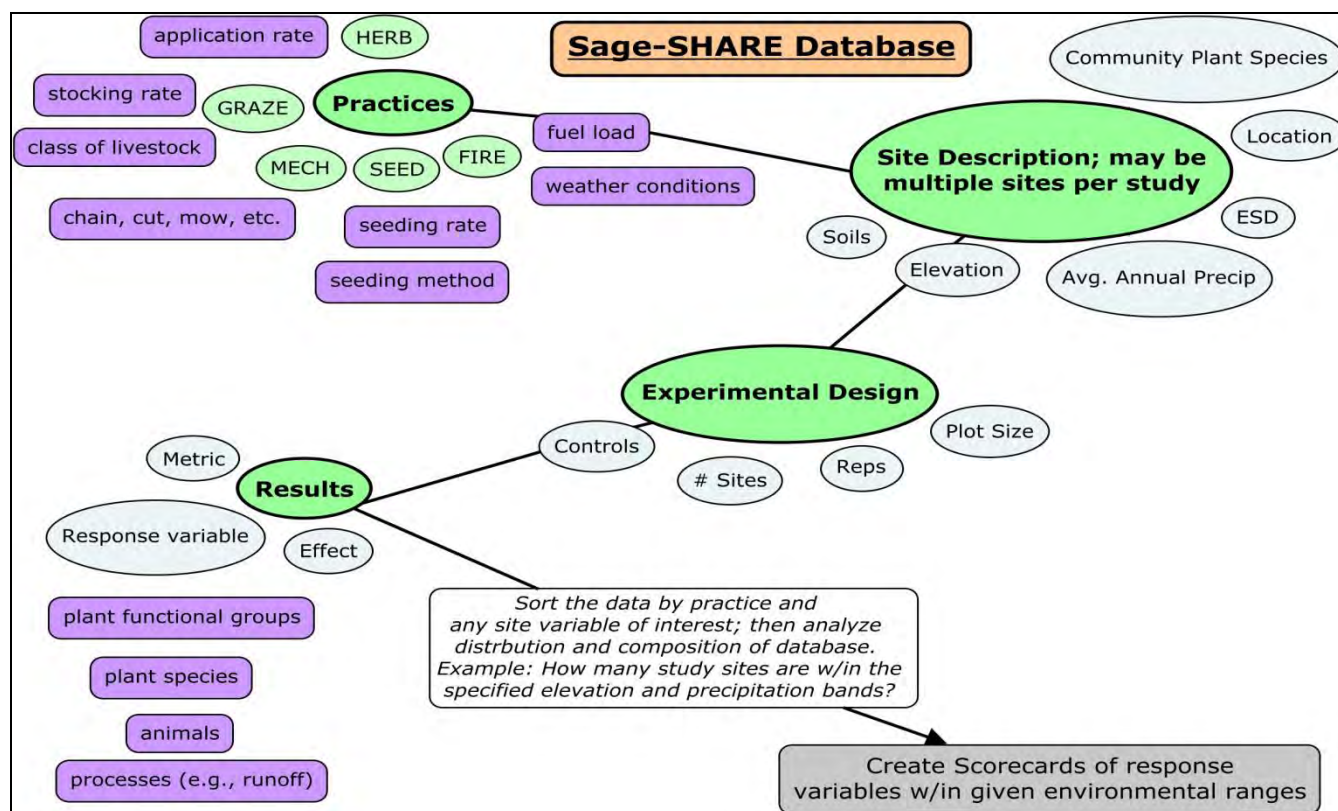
application rate

HERB

Sage-SHARE Database

Community Plant Species

stocking rate

GRAZE

Practices

class of livestock

fuel load

Location

MECH

SEED

FIRE

Site Description; may be multiple sites per study

weather conditions

chain, cut, mow, etc.

seeding rate

ESD

Soils

seeding method

Elevation

Avg. Annual Precip

Experimental Design

Plot Size

Metric

Controls

Results

# Sites

Reps

Response variable

Effect

plant functional groups

Sort the data by practice and any site variable of interest; then analyze distrbution and composition of database. Example: How many study sites are w/in the specified elevation and precipitation bands?

plant species

animals

processes (e.g., runoff)

Create Scorecards of response variables w/in given environmental ranges